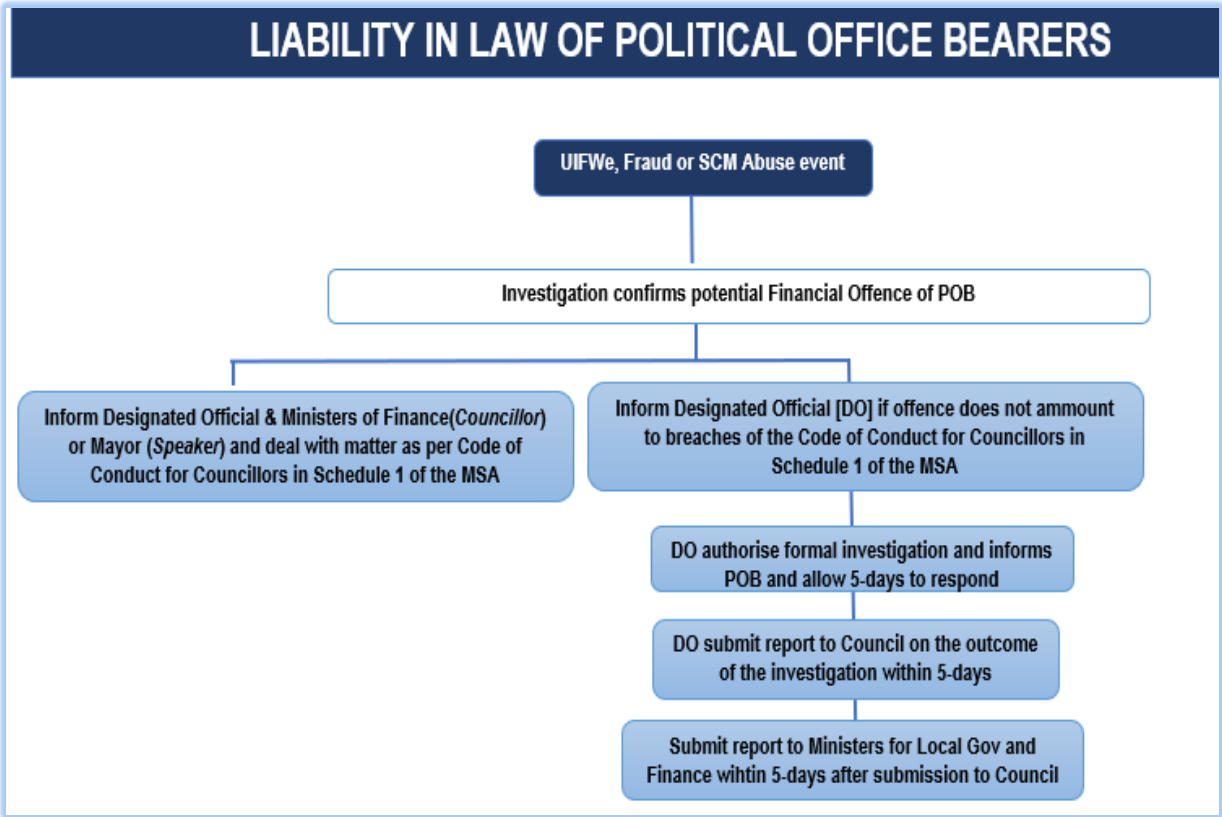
LIABILITY IN LAW OF POLITICAL OFFICE BEARERS

UIFWe, Fraud or SCM Abuse event

Investigation confirms potential Financial Offence of POB

Inform Designated Official & Ministers of Finance(*Councillor*) or Mayor (*Speaker*) and deal with matter as per Code of Conduct for Councillors in Schedule 1 of the MSA

Inform Designated Official [DO] if offence does not ammount to breaches of the Code of Conduct for Councillors in Schedule 1 of the MSA

DO authorise formal investigation and informs POB and allow 5-days to respond

DO submit report to Council on the outcome of the investigation within 5-days

Submit report to Ministers for Local Gov and Finance wihtin 5-days after submission to Council